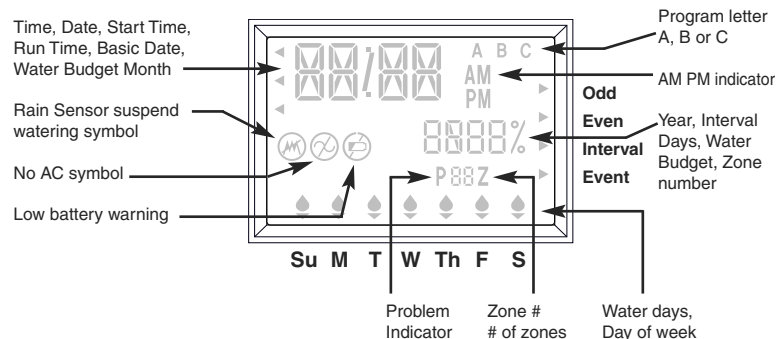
Time, Date, Start Time, Run Time, Basic Date, Water Budget Month

Rain Sensor suspend watering symbol

No AC symbol

Low battery warning

88:88

A B C

AM
PM

8888%

P 88 Z

Program letter A, B or C

AM PM indicator

Odd

Even

Interval

Event

Year, Interval Days, Water Budget, Zone number

Su M T W Th F S

Problem Indicator

Zone #
# of zones

Water days, Day of week